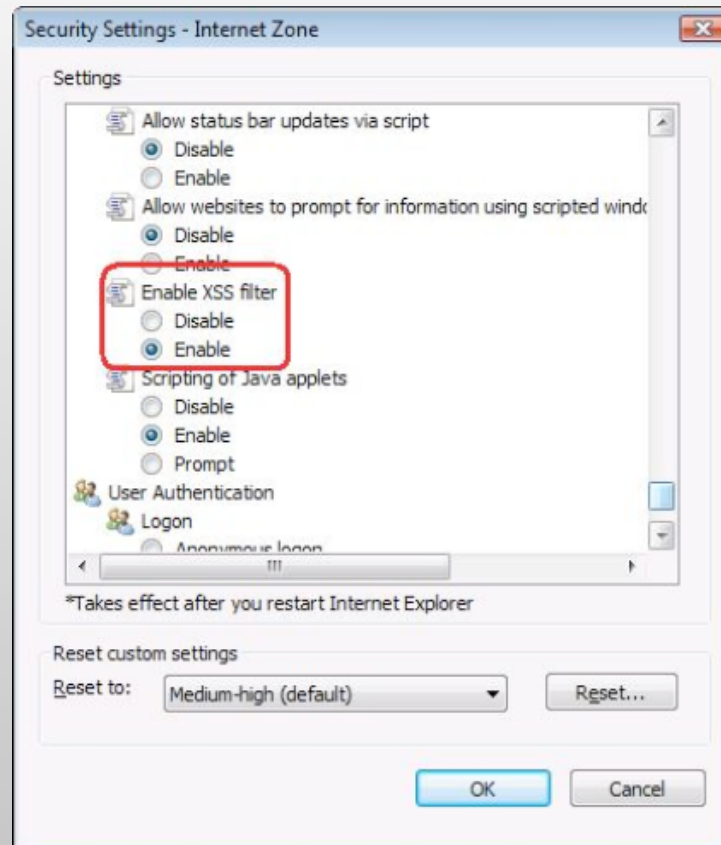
Security Settings - Internet Zone

Settings

Allow status bar updates via script
Disable
Enable
Allow websites to prompt for information using scripted windo
Disable
Enable
Enable XSS filter
Disable
Enable
Scripting of Java applets
Disable
Enable
Prompt
User Authentication
Logon
Anonymous logon

*Takes effect after you restart Internet Explorer

Reset custom settings
Reset to: Medium-high (default)
Reset...

OK
Cancel